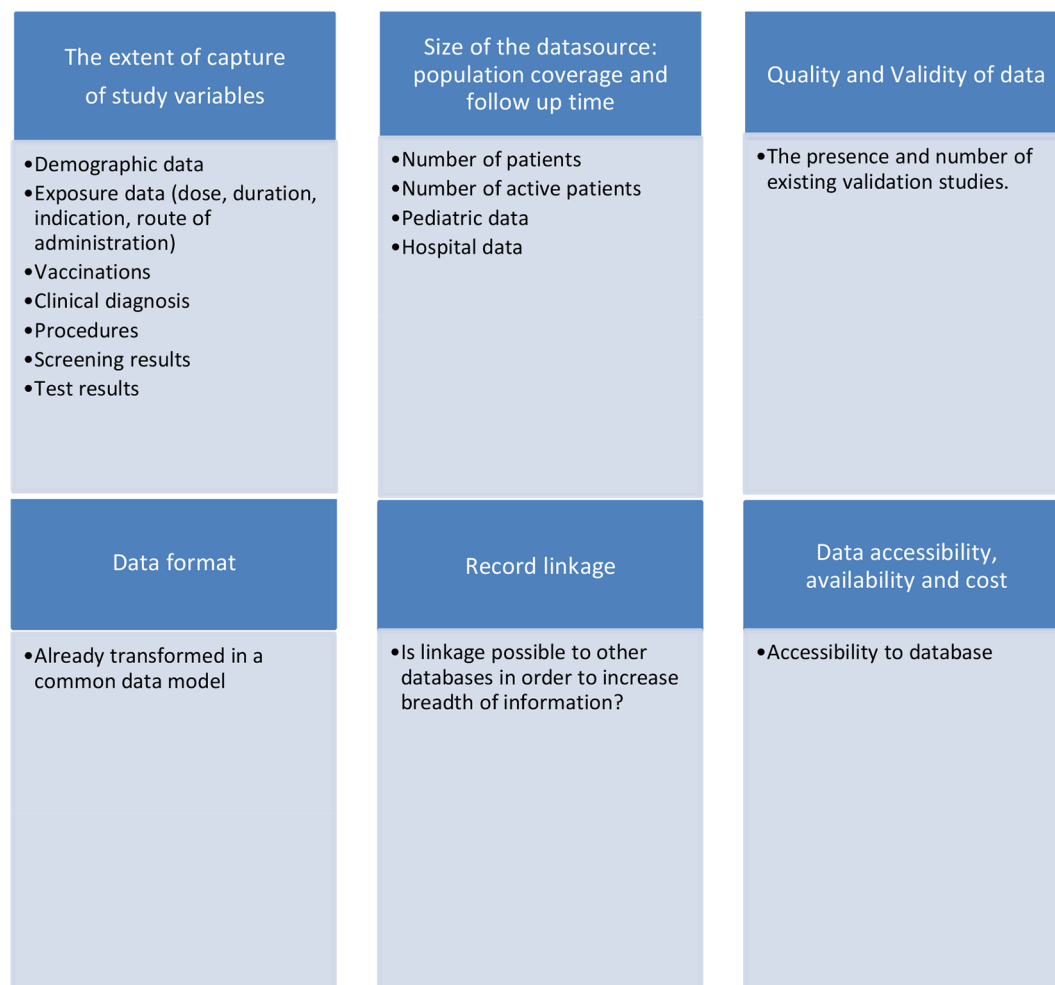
The extent of capture of study variables

•Demographic data
•Exposure data (dose, duration, indication, route of administration)
•Vaccinations
•Clinical diagnosis
•Procedures
•Screening results
•Test results

Size of the datasource: population coverage and follow up time

•Number of patients
•Number of active patients
•Pediatric data
•Hospital data

Quality and Validity of data

•The presence and number of existing validation studies.

Data format

•Already transformed in a common data model

Record linkage

•Is linkage possible to other databases in order to increase breadth of information?

Data accessibility, availability and cost

•Accessibility to database